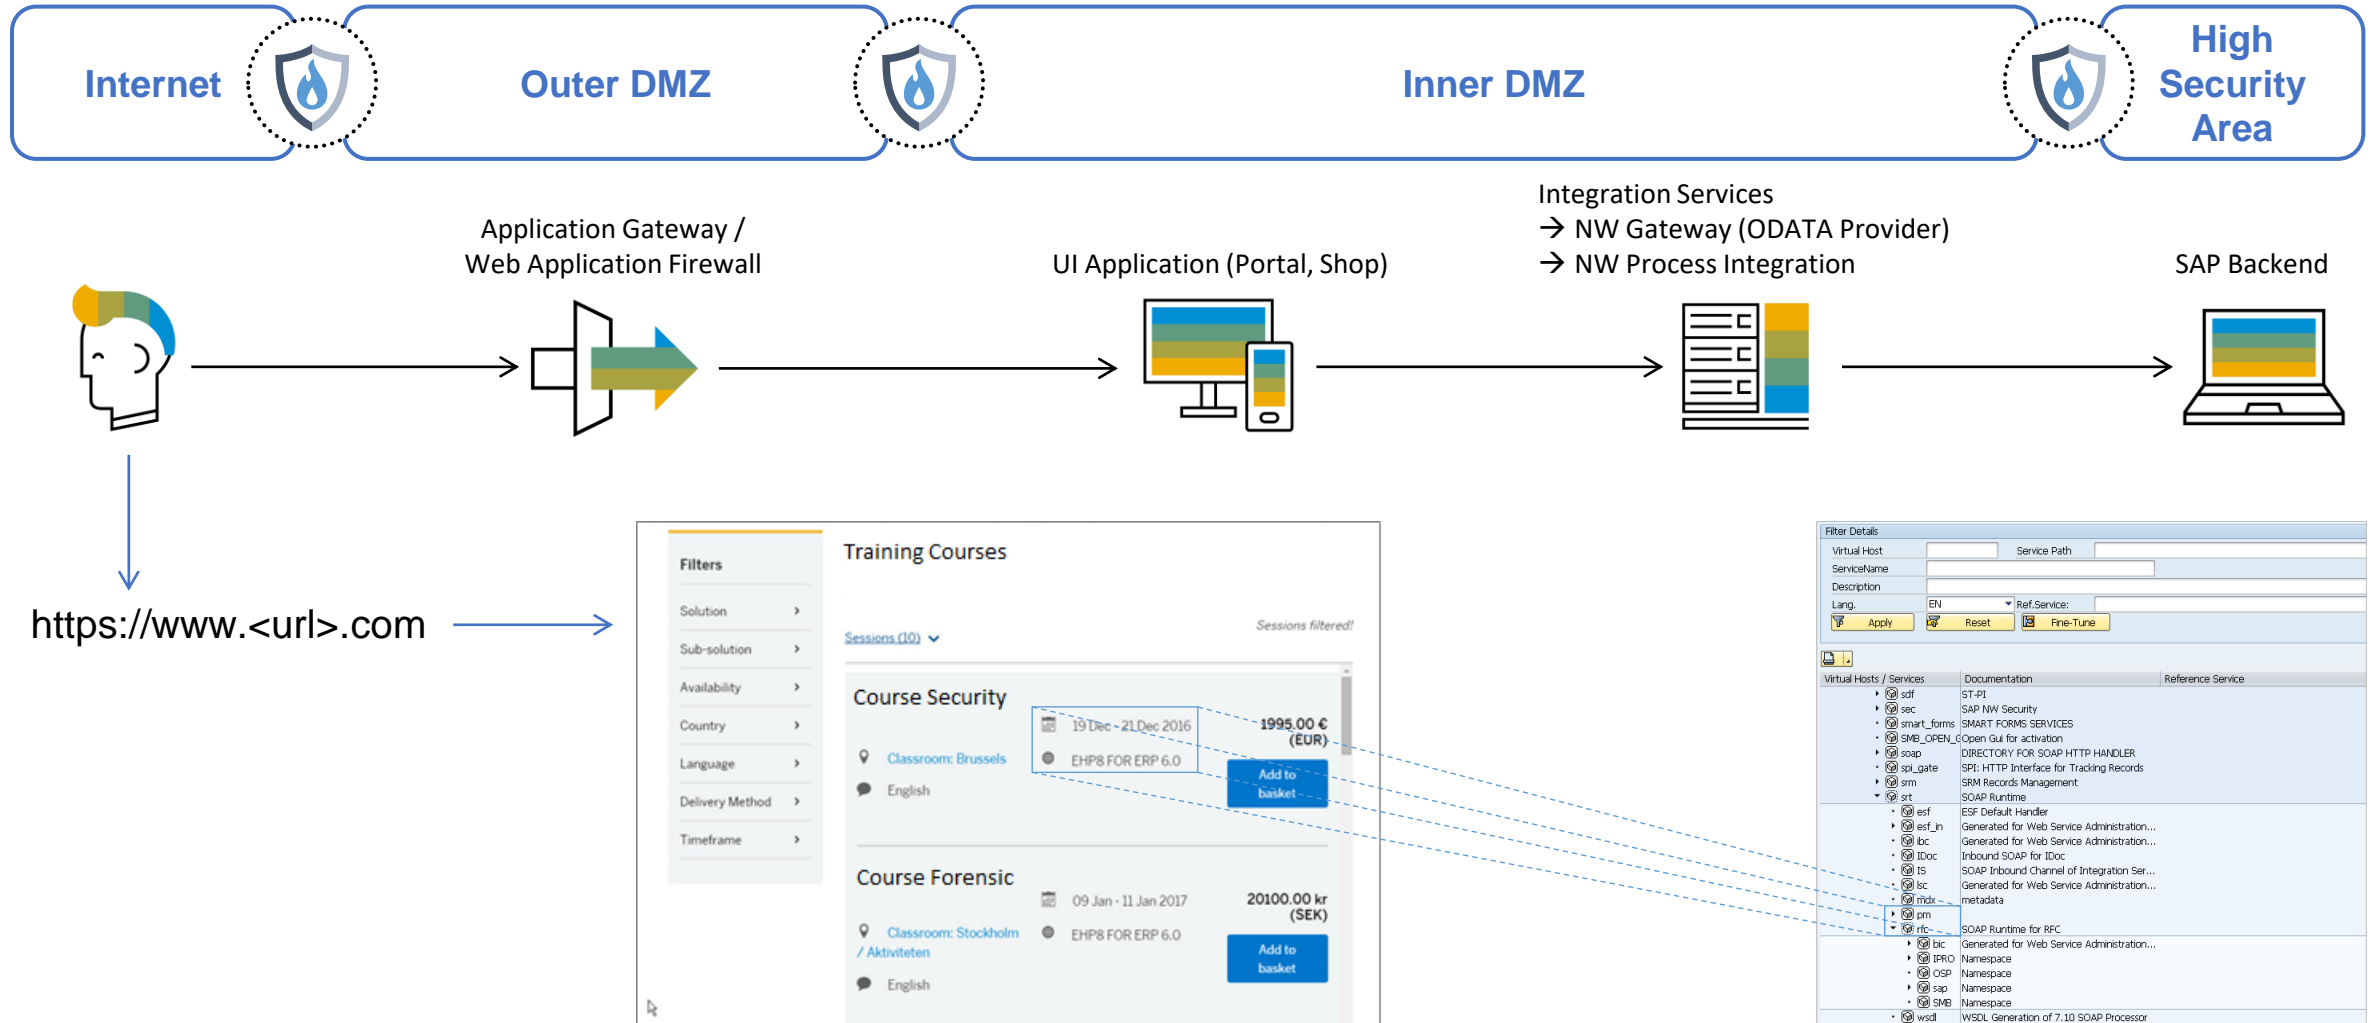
Internet

Outer DMZ

Inner DMZ

High Security Area

Application Gateway / Web Application Firewall

UI Application (Portal, Shop)

Integration Services
→ NW Gateway (ODATA Provider)
→ NW Process Integration

SAP Backend

https://www.<url>.com

Filters
Solution ›
Sub-solution ›
Availability ›
Country ›
Language ›
Delivery Method ›
Timeframe ›

Training Courses

Sessions (10)

Sessions filtered!

Course Security
19 Dec - 21 Dec 2016
1995.00 € (EUR)
Classroom: Brussels
EHP8 FOR ERP 6.0
Add to basket
English

Course Forensic
09 Jan - 11 Jan 2017
20100.00 kr (SEK)
Classroom: Stockholm / Aktiviteten
EHP8 FOR ERP 6.0
Add to basket
English

Filter Details
Virtual Host
Service Path
ServiceName
Description
Lang. EN
Ref.Service:
Apply
Reset
Fine-Tune

| Virtual Hosts / Services | Documentation | Reference Service |
|---|---|---|
| sdf | ST-PI | |
| sec | SAP NW Security | |
| smart_forms | SMART FORMS SERVICES | |
| SMB_OPEN_C | Open Gui for activation | |
| soap | DIRECTORY FOR SOAP HTTP HANDLER | |
| spi_gate | SPI: HTTP Interface for Tracking Records | |
| srm | SRM Records Management | |
| srt | SOAP Runtime | |
| esf | ESF Default Handler | |
| esf_in | Generated for Web Service Administration... | |
| ibc | Generated for Web Service Administration... | |
| IDoc | Inbound SOAP for IDoc | |
| IS | SOAP Inbound Channel of Integration Ser... | |
| lsc | Generated for Web Service Administration... | |
| mdx | metadata | |
| pm | | |
| rfc | SOAP Runtime for RFC | |
| bic | Generated for Web Service Administration... | |
| IPRO | Namespace | |
| OSP | Namespace | |
| sap | Namespace | |
| SMB | Namespace | |
| wsdl | WSDL Generation of 7.10 SOAP Processor | |